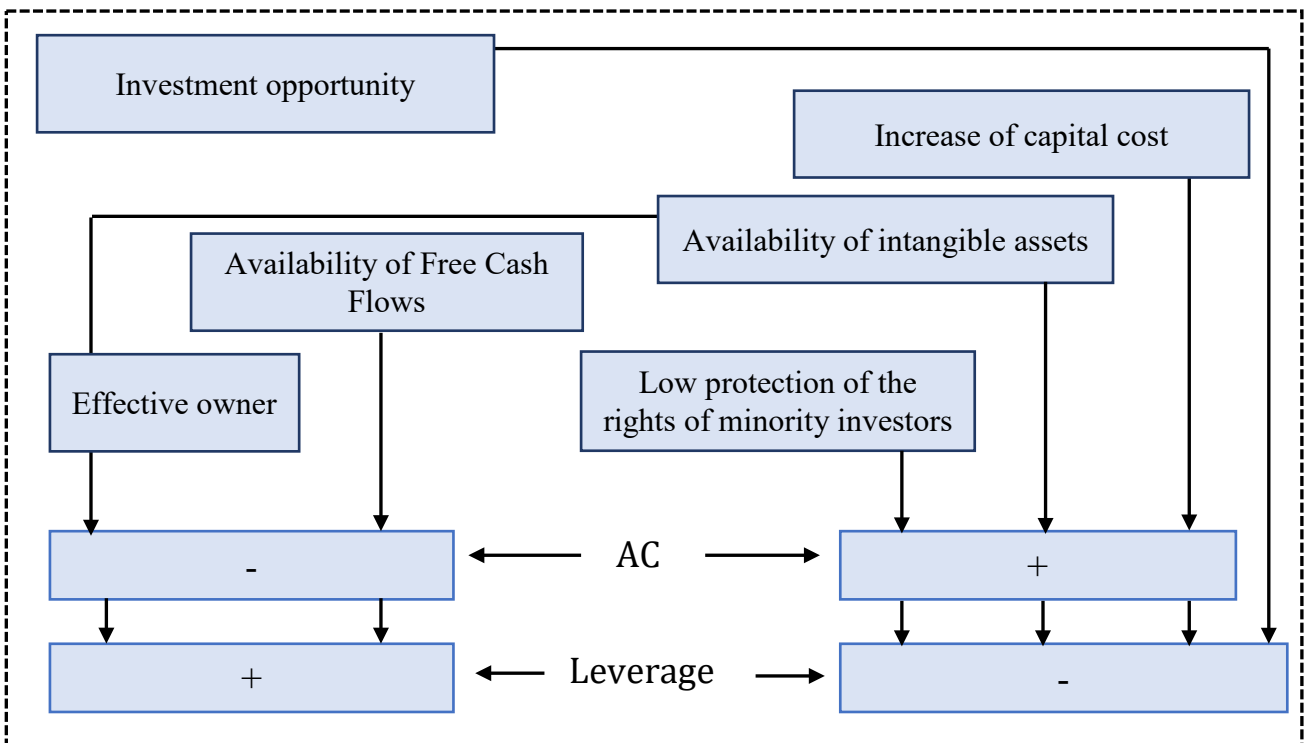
Investment opportunity

Increase of capital cost

Availability of intangible assets

Availability of Free Cash Flows

Effective owner

Low protection of the rights of minority investors

-

AC

+

+

Leverage

-